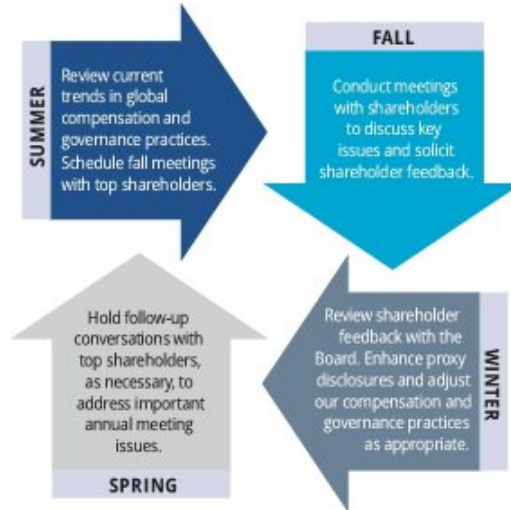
SUMMER

Review current trends in global compensation and governance practices. Schedule fall meetings with top shareholders.

FALL

Conduct meetings with shareholders to discuss key issues and solicit shareholder feedback.

WINTER

Review shareholder feedback with the Board. Enhance proxy disclosures and adjust our compensation and governance practices as appropriate.

SPRING

Hold follow-up conversations with top shareholders, as necessary, to address important annual meeting issues.